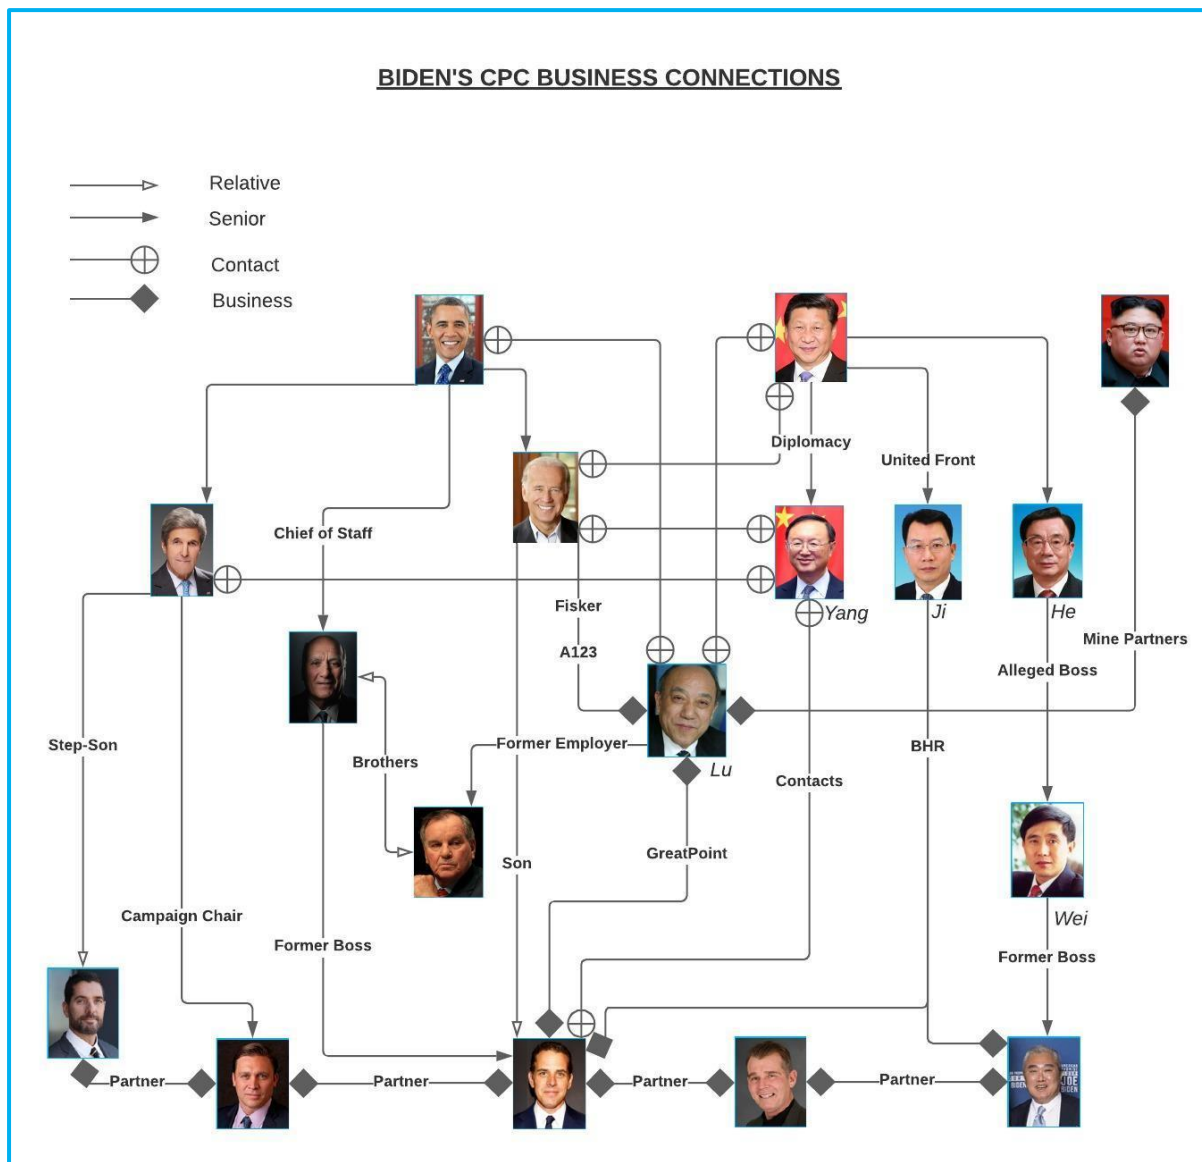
BIDEN'S CPC BUSINESS CONNECTIONS

Relative
Senior
Contact
Business

Diplomacy
United Front
Chief of Staff
Fisker
Yang
Ji
He
A123
Mine Partners
Alleged Boss
Step-Son
Former Employer
Lu
BHR
Brothers
Contacts
Son
GreatPoint
Wei
Campaign Chair
Former Boss
Former Boss
Partner
Partner
Partner
Partner